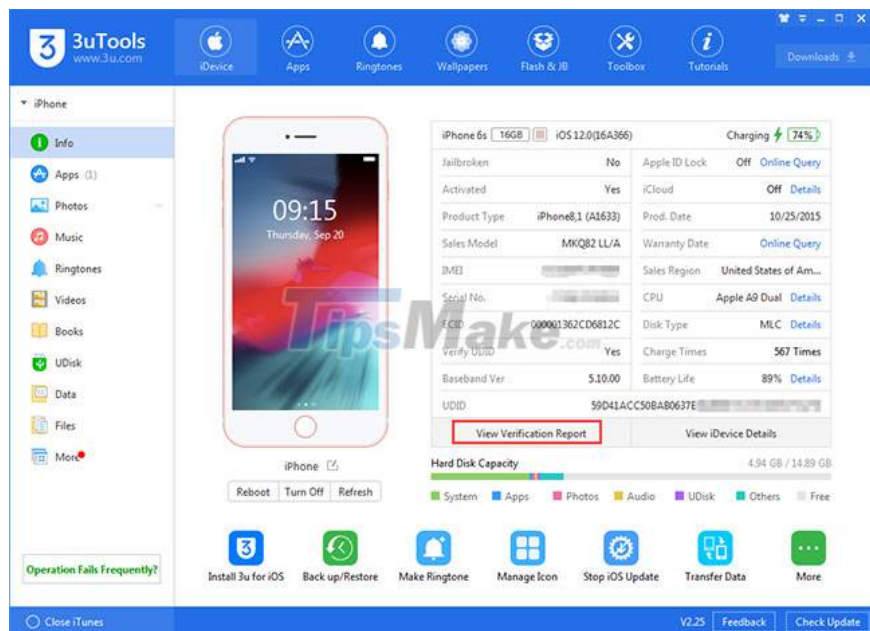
3uTools
www.3u.com

iDevice Apps Ringtones Wallpapers Flash & JB Toolbox Tutorials

Downloads

iPhone

Info
Apps (1)
Photos
Music
Ringtones
Videos
Books
UDisk
Data
Files
More

Operation Fails Frequently?

09:15
Thursday, Sep 20

iPhone

Reboot Turn Off Refresh

iPhone 6s 16GB iOS 12.0(16A366) Charging 74%

| | | | |
|---|---|---|---|
| Jailbroken | No | Apple ID Lock | Off Online Query |
| Activated | Yes | iCloud | Off Details |
| Product Type | iPhone8,1 (A1633) | Prod. Date | 10/25/2015 |
| Sales Model | MKQ82 LL/A | Warranty Date | Online Query |
| IMEI | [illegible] | Sales Region | United States of Am... |
| Serial No. | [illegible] | CPU | Apple A9 Dual Details |
| ECID | 000001362CD6812C | Disk Type | MLC Details |
| Verify UDID | Yes | Charge Times | 567 Times |
| Baseband Ver | 5.10.00 | Battery Life | 89% Details |
| UDID | 59D41ACC50BAB0637E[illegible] | | |

View Verification Report View iDevice Details

Hard Disk Capacity 4.94 GB / 14.89 GB

System Apps Photos Audio UDisk Others Free

TipsMake.com

Install 3u for iOS Back up/Restore Make Ringtone Manage Icon Stop iOS Update Transfer Data More

Close iTunes V2.25 Feedback Check Update